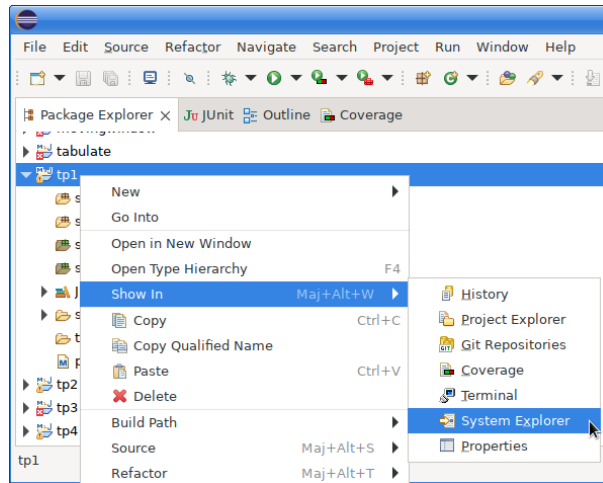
File Edit Source Refactor Navigate Search Project Run Window Help

Package Explorer JUnit Outline Coverage

movingwindow
tabulate
tp1
s
s
s
s
J
s
t
p
tp2
tp3
tp4

tp1

New
Go Into
Open in New Window
Open Type Hierarchy F4
Show In Maj+Alt+W
Copy Ctrl+C
Copy Qualified Name
Paste Ctrl+V
Delete
Build Path
Source Maj+Alt+S
Refactor Maj+Alt+T

History
Project Explorer
Git Repositories
Coverage
Terminal
System Explorer
Properties